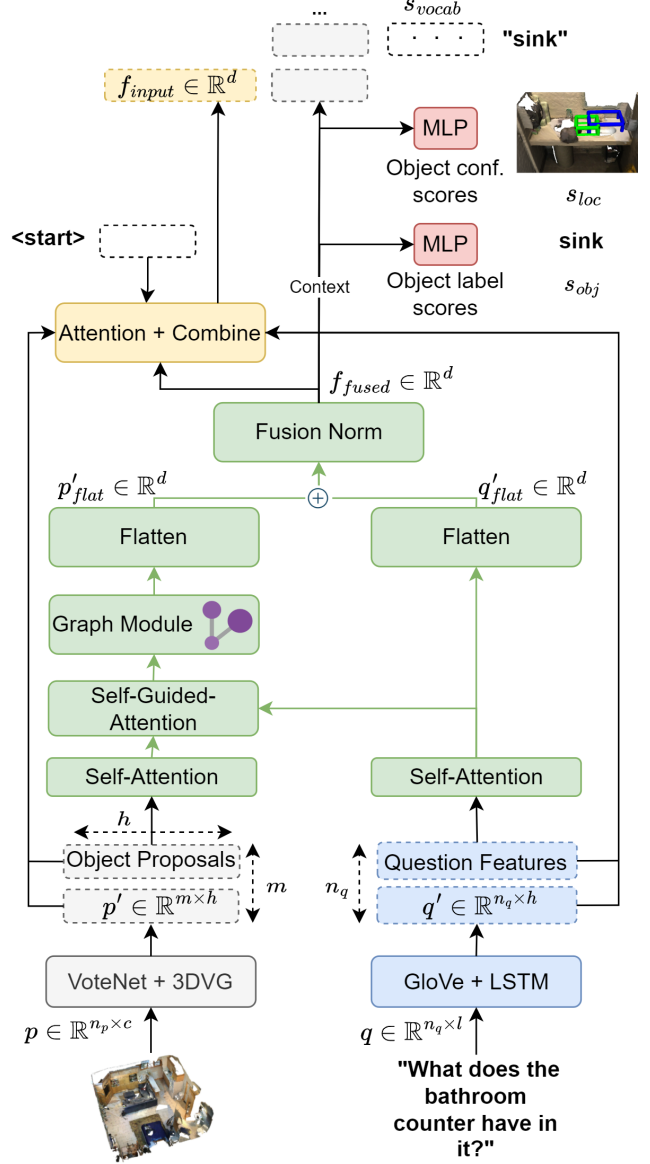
...
$s_{vocab}$
"sink"
$f_{input} \in \mathbb{R}^d$
MLP
Object conf. scores
$s_{loc}$
<start>
MLP
sink
Context
Object label scores
$s_{obj}$
Attention + Combine
$f_{fused} \in \mathbb{R}^d$
Fusion Norm
$p'_{flat} \in \mathbb{R}^d$
$q'_{flat} \in \mathbb{R}^d$
Flatten
Flatten
Graph Module
Self-Guided-Attention
Self-Attention
Self-Attention
$h$
Object Proposals
$p' \in \mathbb{R}^{m \times h}$
$m$
$n_q$
Question Features
$q' \in \mathbb{R}^{n_q \times h}$
VoteNet + 3DVG
GloVe + LSTM
$p \in \mathbb{R}^{n_p \times c}$
$q \in \mathbb{R}^{n_q \times l}$
"What does the bathroom counter have in it?"